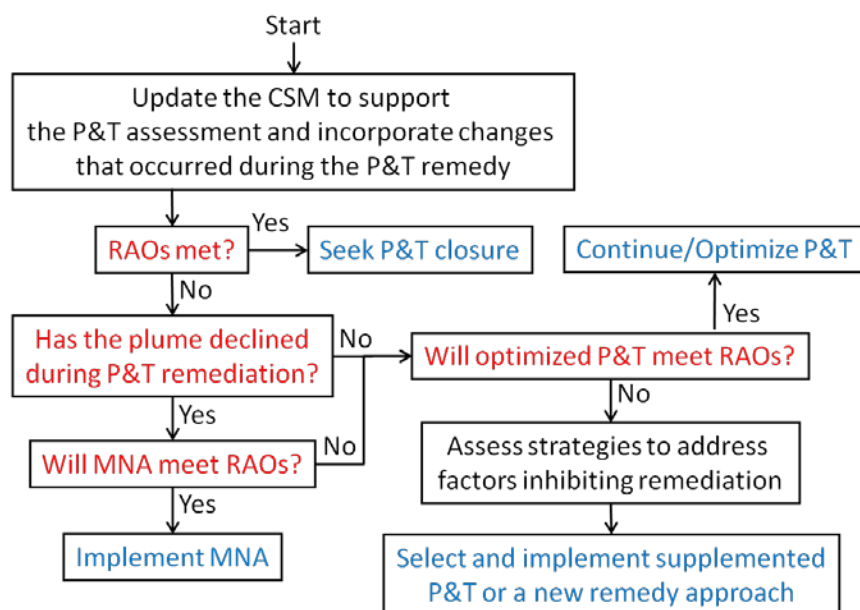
Start

Update the CSM to support the P&T assessment and incorporate changes that occurred during the P&T remedy

RAOs met?

Yes

Seek P&T closure

No

Has the plume declined during P&T remediation?

No

Will optimized P&T meet RAOs?

Yes

Continue/Optimize P&T

Yes

Will MNA meet RAOs?

No

Yes

Implement MNA

No

Assess strategies to address factors inhibiting remediation

Select and implement supplemented P&T or a new remedy approach